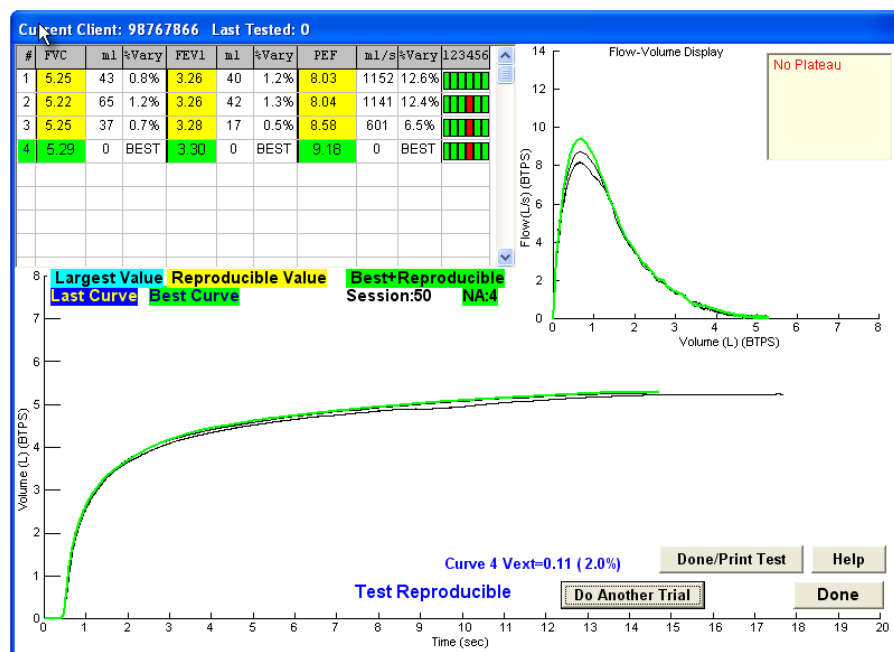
Current Client: 98767866 Last Tested: 0

| # | FVC | ml | %Vary | FEV1 | ml | %Vary | PEF | ml/s | %Vary | 123456 |
|---|---|---|---|---|---|---|---|---|---|---|
| 1 | 5.25 | 43 | 0.8% | 3.26 | 40 | 1.2% | 8.03 | 1152 | 12.6% | |
| 2 | 5.22 | 65 | 1.2% | 3.26 | 42 | 1.3% | 8.04 | 1141 | 12.4% | |
| 3 | 5.25 | 37 | 0.7% | 3.28 | 17 | 0.5% | 8.58 | 601 | 6.5% | |
| 4 | 5.29 | 0 | BEST | 3.30 | 0 | BEST | 9.18 | 0 | BEST | |

Flow-Volume Display

No Plateau

14
12
10
8
6
4
2
0
Flow(L/s) (BTPS)
0 1 2 3 4 5 6 7 8
Volume (L) (BTPS)

Largest Value Reproducible Value Best+Reproducible
Last Curve Best Curve Session:50 NA:4

8
7
6
5
4
3
2
1
0
Volume (L) (BTPS)

Curve 4 Vext=0.11 ( 2.0%)

Done/Print Test Help

Test Reproducible

Do Another Trial

Done

0 1 2 3 4 5 6 7 8 9 10 11 12 13 14 15 16 17 18 19 20
Time (sec)